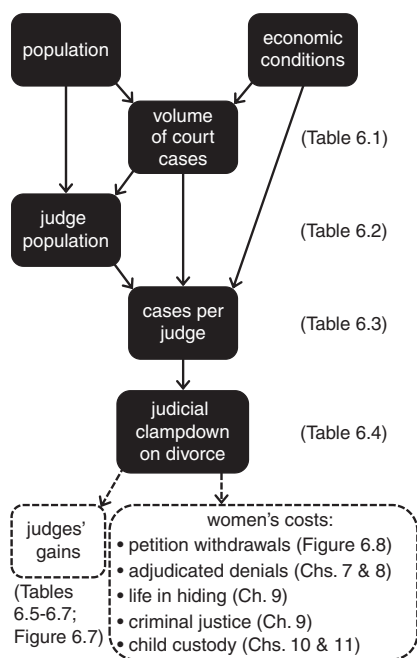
population

economic conditions

volume of court cases

(Table 6.1)

judge population

(Table 6.2)

cases per judge

(Table 6.3)

judicial clampdown on divorce

(Table 6.4)

judges' gains

(Tables 6.5-6.7; Figure 6.7)

women's costs:
• petition withdrawals (Figure 6.8)
• adjudicated denials (Chs. 7 & 8)
• life in hiding (Ch. 9)
• criminal justice (Ch. 9)
• child custody (Chs. 10 & 11)